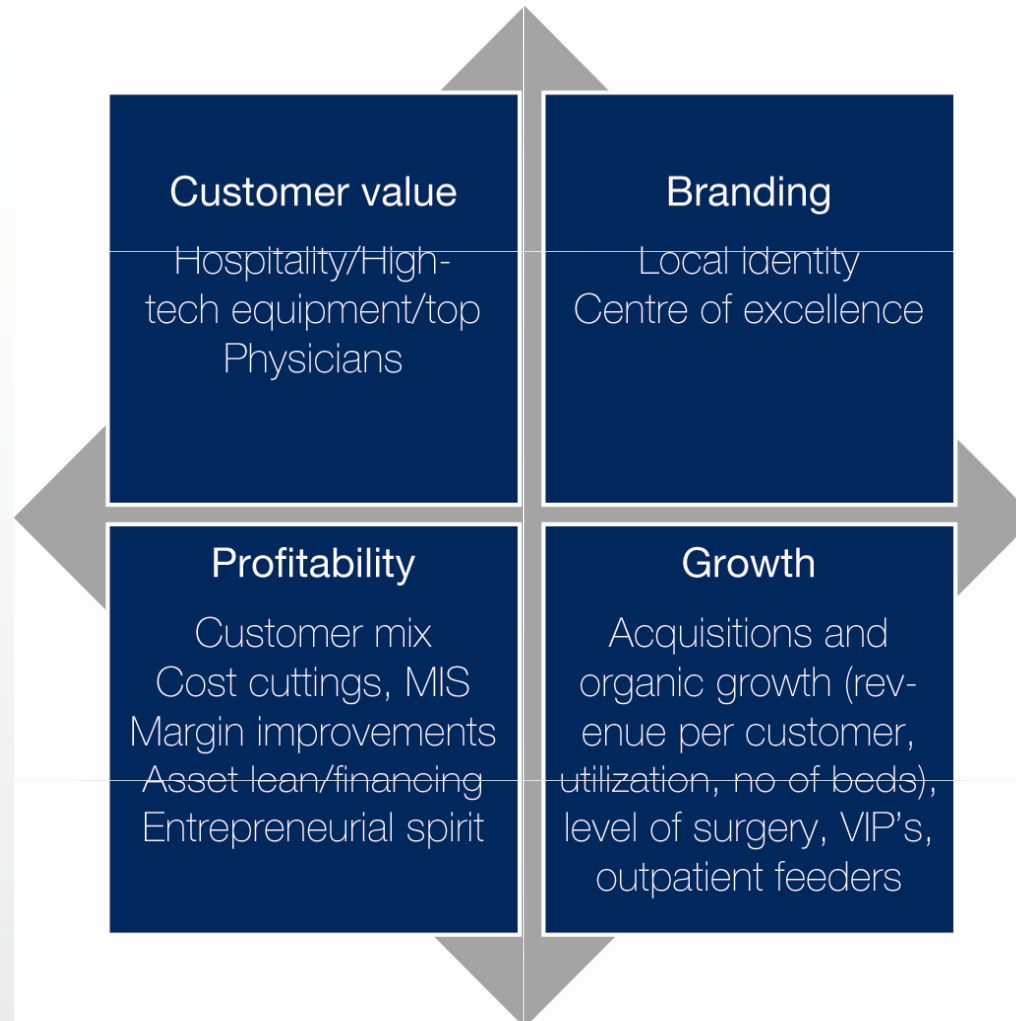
Customer value

Hospitality/High-tech equipment/top Physicians

Branding

Local identity
Centre of excellence

Profitability

Customer mix
Cost cuttings, MIS
Margin improvements
Asset lean/financing
Entrepreneurial spirit

Growth

Acquisitions and organic growth (revenue per customer, utilization, no of beds), level of surgery, VIP's, outpatient feeders